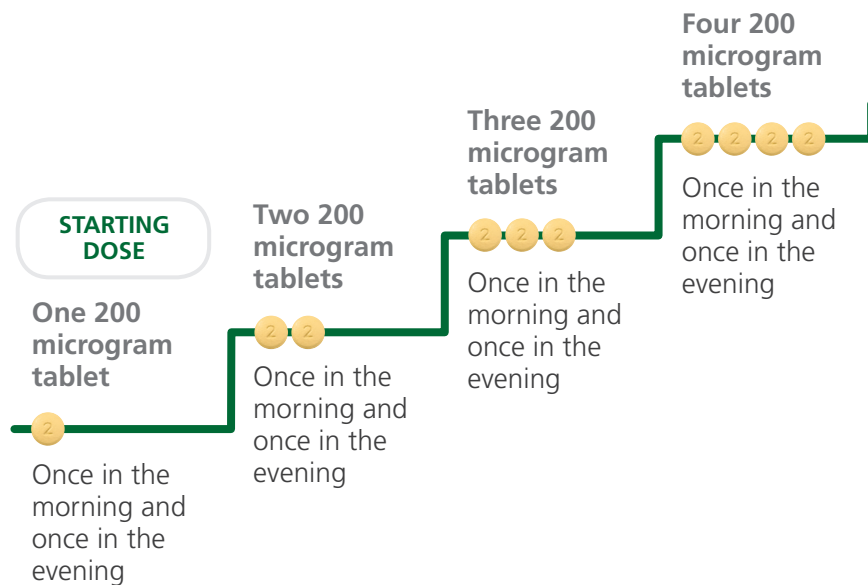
STARTING DOSE

One 200 microgram tablet

2

Once in the morning and once in the evening

Two 200 microgram tablets

2 2

Once in the morning and once in the evening

Three 200 microgram tablets

2 2 2

Once in the morning and once in the evening

Four 200 microgram tablets

2 2 2 2

Once in the morning and once in the evening